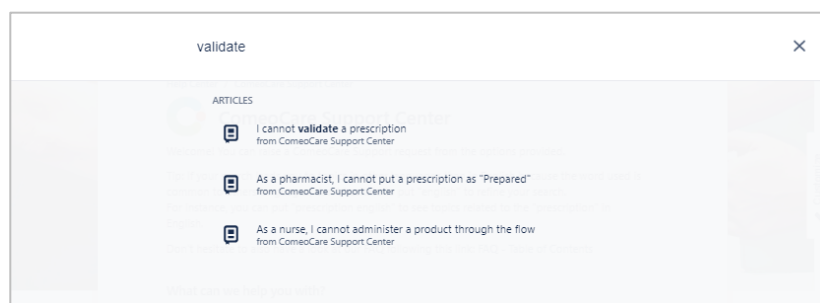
validate

×

ARTICLES

I cannot validate a prescription
from ComeoCare Support Center

As a pharmacist, I cannot put a prescription as "Prepared"
from ComeoCare Support Center

As a nurse, I cannot administer a product through the flow
from ComeoCare Support Center